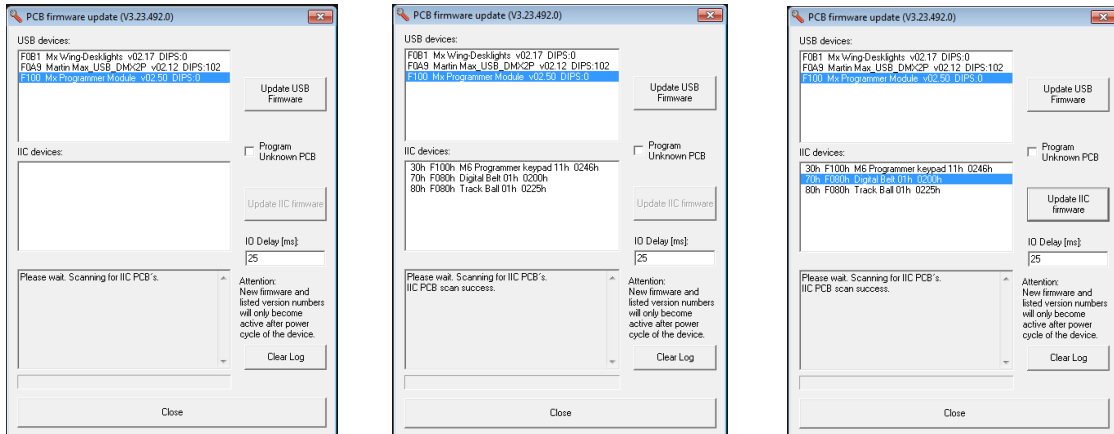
PCB firmware update (V3.23.492.0)

USB devices:

F0B1 Mx Wing-Desklights v02.17 DIPS:0
F0A9 Martin Max_USB_DMX2P v02.12 DIPS:102
F100 Mx Programmer Module v02.50 DIPS:0

Update USB Firmware

Program Unknown PCB

IIC devices:

Update IIC firmware

IO Delay [ms]:

25

Please wait. Scanning for IIC PCB´s.

Attention: New firmware and listed version numbers will only become active after power cycle of the device.

Clear Log

Close

PCB firmware update (V3.23.492.0)

USB devices:

F0B1 Mx Wing-Desklights v02.17 DIPS:0
F0A9 Martin Max_USB_DMX2P v02.12 DIPS:102
F100 Mx Programmer Module v02.50 DIPS:0

Update USB Firmware

Program Unknown PCB

IIC devices:

30h F100h M6 Programmer keypad 11h 0246h
70h F080h Digital Belt 01h 0200h
80h F080h Track Ball 01h 0225h

Update IIC firmware

IO Delay [ms]:

25

Please wait. Scanning for IIC PCB´s.
IIC PCB scan success.

Attention: New firmware and listed version numbers will only become active after power cycle of the device.

Clear Log

Close

PCB firmware update (V3.23.492.0)

USB devices:

F0B1 Mx Wing-Desklights v02.17 DIPS:0
F0A9 Martin Max_USB_DMX2P v02.12 DIPS:102
F100 Mx Programmer Module v02.50 DIPS:0

Update USB Firmware

Program Unknown PCB

IIC devices:

30h F100h M6 Programmer keypad 11h 0246h
70h F080h Digital Belt 01h 0200h
80h F080h Track Ball 01h 0225h

Update IIC firmware

IO Delay [ms]:

25

Please wait. Scanning for IIC PCB´s.
IIC PCB scan success.

Attention: New firmware and listed version numbers will only become active after power cycle of the device.

Clear Log

Close